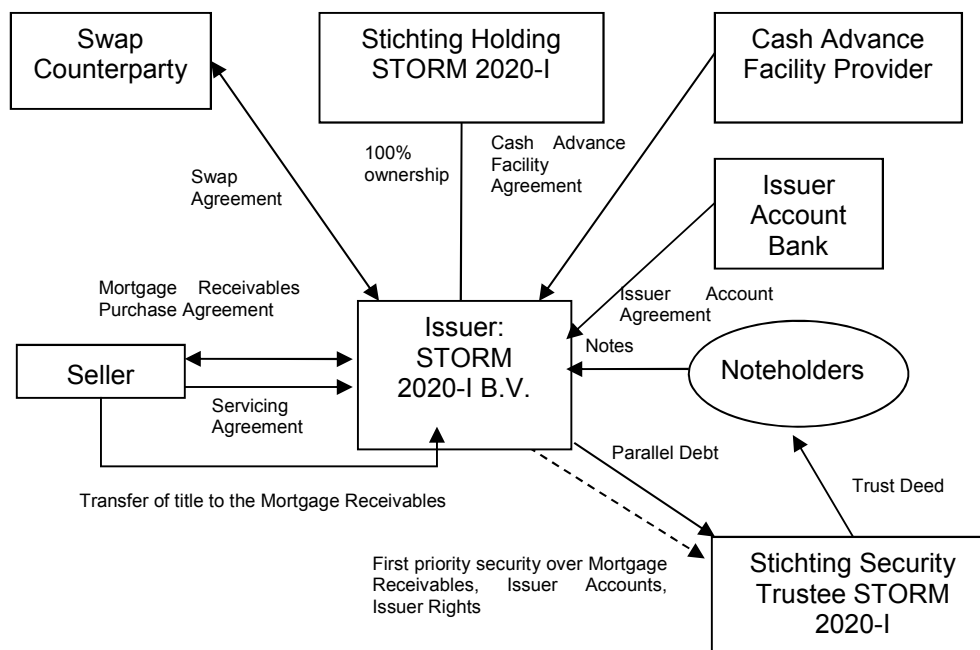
Swap Counterparty

Stichting Holding STORM 2020-I

Cash Advance Facility Provider

100% ownership

Cash Advance Facility Agreement

Swap Agreement

Issuer Account Bank

Mortgage Receivables Purchase Agreement

Issuer Account Agreement

Issuer: STORM 2020-I B.V.

Seller

Notes

Noteholders

Servicing Agreement

Parallel Debt

Trust Deed

Transfer of title to the Mortgage Receivables

First priority security over Mortgage Receivables, Issuer Accounts, Issuer Rights

Stichting Security Trustee STORM 2020-I